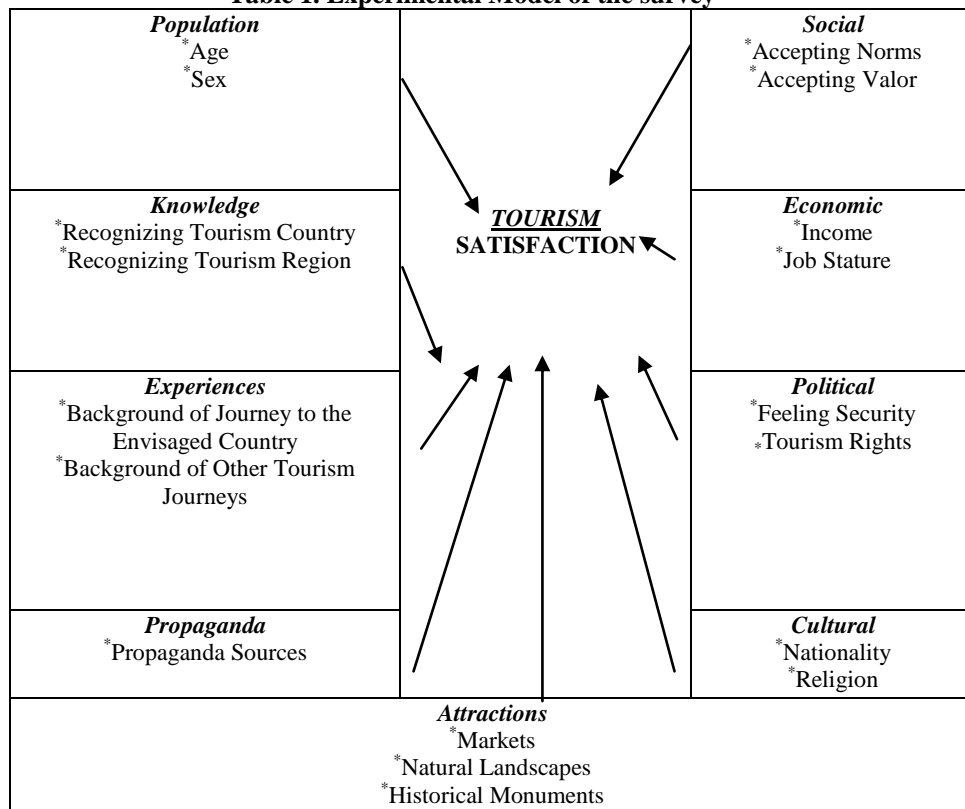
Table 1: Experimental Model of the survey

Population
*Age
*Sex

Knowledge
*Recognizing Tourism Country
*Recognizing Tourism Region

Experiences
*Background of Journey to the Envisaged Country
*Background of Other Tourism Journeys

Propaganda
*Propaganda Sources

TOURISM
SATISFACTION

Social
*Accepting Norms
*Accepting Valor

Economic
*Income
*Job Stature

Political
*Feeling Security
*Tourism Rights

Cultural
*Nationality
*Religion

Attractions
*Markets
*Natural Landscapes
*Historical Monuments